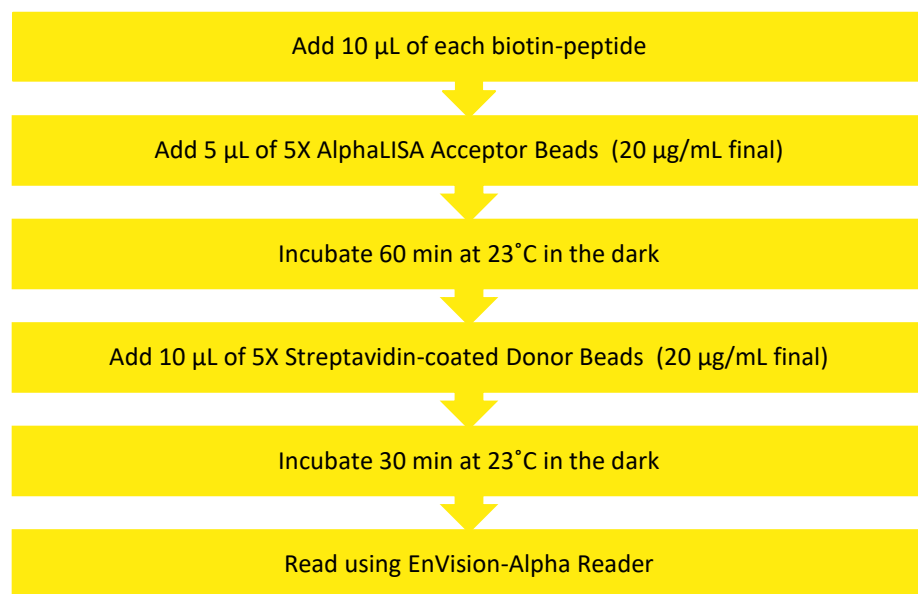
Add 10 µL of each biotin-peptide

Add 5 µL of 5X AlphaLISA Acceptor Beads (20 µg/mL final)

Incubate 60 min at 23˚C in the dark

Add 10 µL of 5X Streptavidin-coated Donor Beads (20 µg/mL final)

Incubate 30 min at 23˚C in the dark

Read using EnVision-Alpha Reader